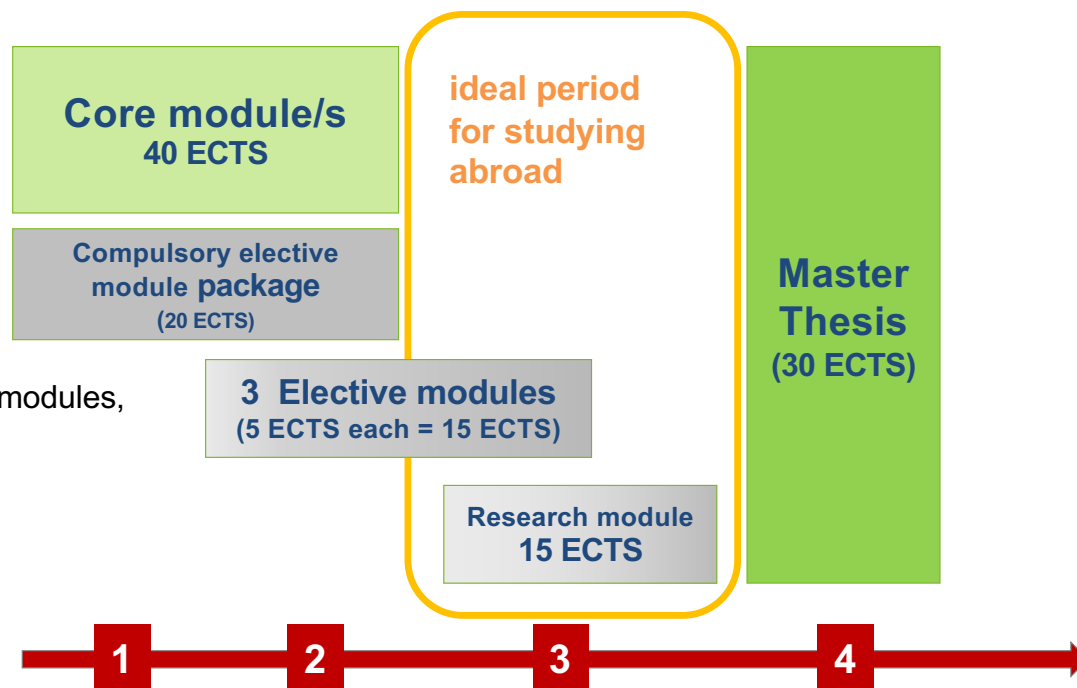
Core module/s
40 ECTS

ideal period for studying abroad

Master Thesis
(30 ECTS)

Compulsory elective module package
(20 ECTS)

modules,

3 Elective modules
(5 ECTS each = 15 ECTS)

Research module
15 ECTS

1
2
3
4